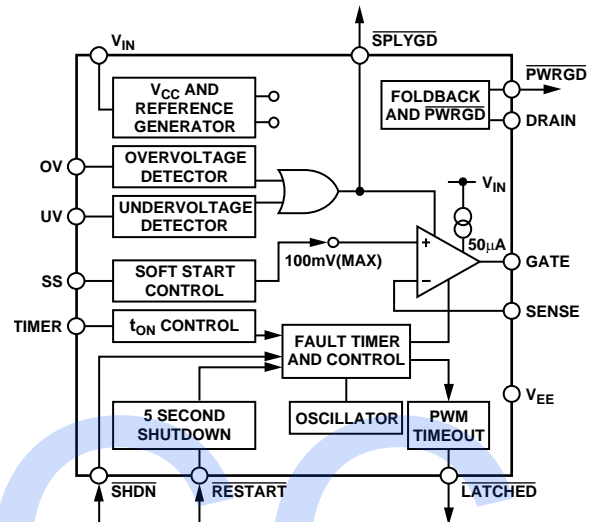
$V_{IN}$

$\overline{SPLYGD}$

$V_{CC}$ AND REFERENCE GENERATOR

FOLDBACK AND $\overline{PWRGD}$

$\overline{PWRGD}$

DRAIN

OV

OVERVOLTAGE DETECTOR

UV

UNDERVOLTAGE DETECTOR

$V_{IN}$

$50\mu A$

SS

SOFT START CONTROL

100mV(MAX)

+

–

GATE

SENSE

TIMER

$t_{ON}$ CONTROL

FAULT TIMER AND CONTROL

$V_{EE}$

5 SECOND SHUTDOWN

OSCILLATOR

PWM TIMEOUT

$\overline{SHDN}$

$\overline{RESTART}$

$\overline{LATCHED}$